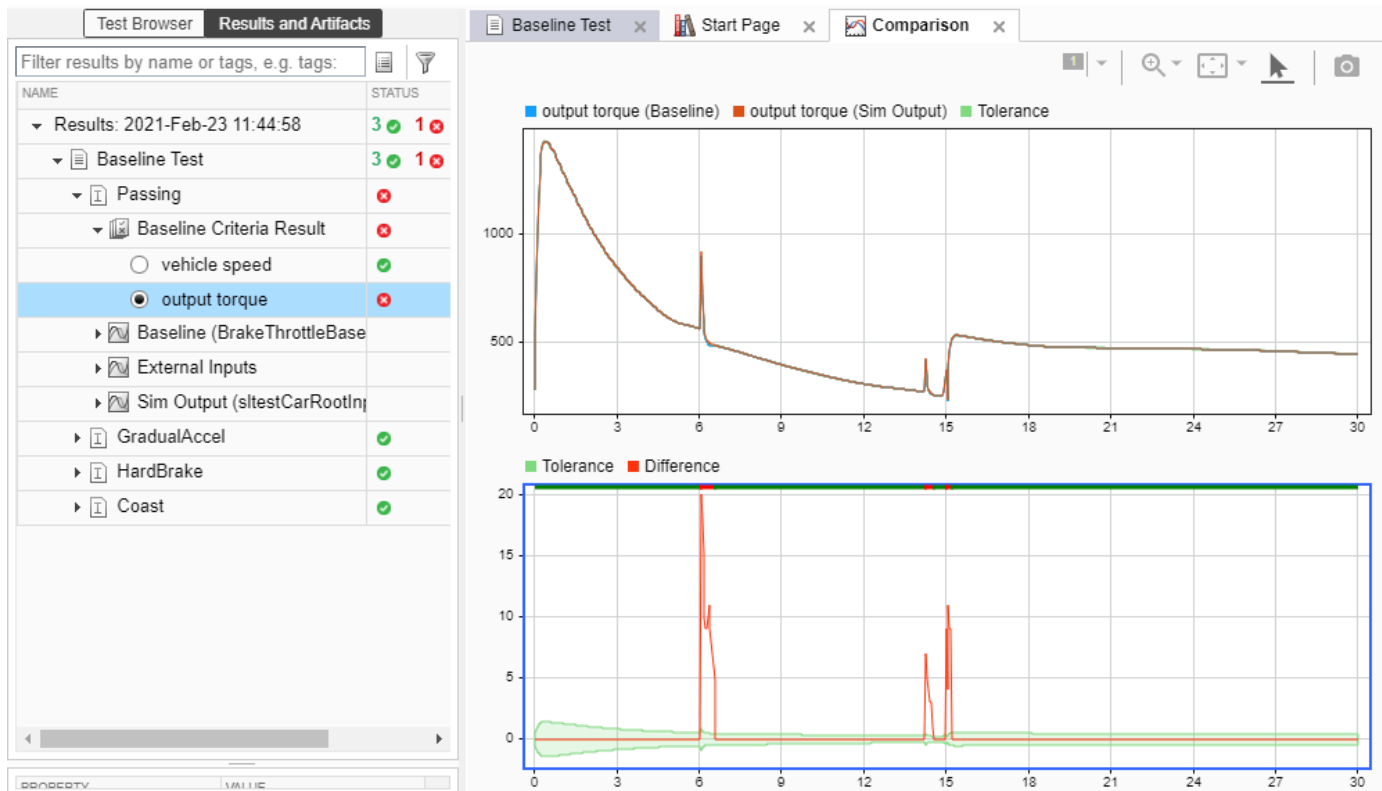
Test Browser | Results and Artifacts

Filter results by name or tags, e.g. tags:

| NAME | STATUS |
|---|---|
| Results: 2021-Feb-23 11:44:58 | 3 1 |
| Baseline Test | 3 1 |
| Passing | |
| Baseline Criteria Result | |
| vehicle speed | |
| output torque | |
| Baseline (BrakeThrottleBase | |
| External Inputs | |
| Sim Output (sltestCarRootIn | |
| GradualAccel | |
| HardBrake | |
| Coast | |

PROPERTY VALUE

Baseline Test | Start Page | Comparison

1

output torque (Baseline) output torque (Sim Output) Tolerance

1000
500
0 3 6 9 12 15 18 21 24 27 30

Tolerance Difference

20
15
10
5
0
0 3 6 9 12 15 18 21 24 27 30